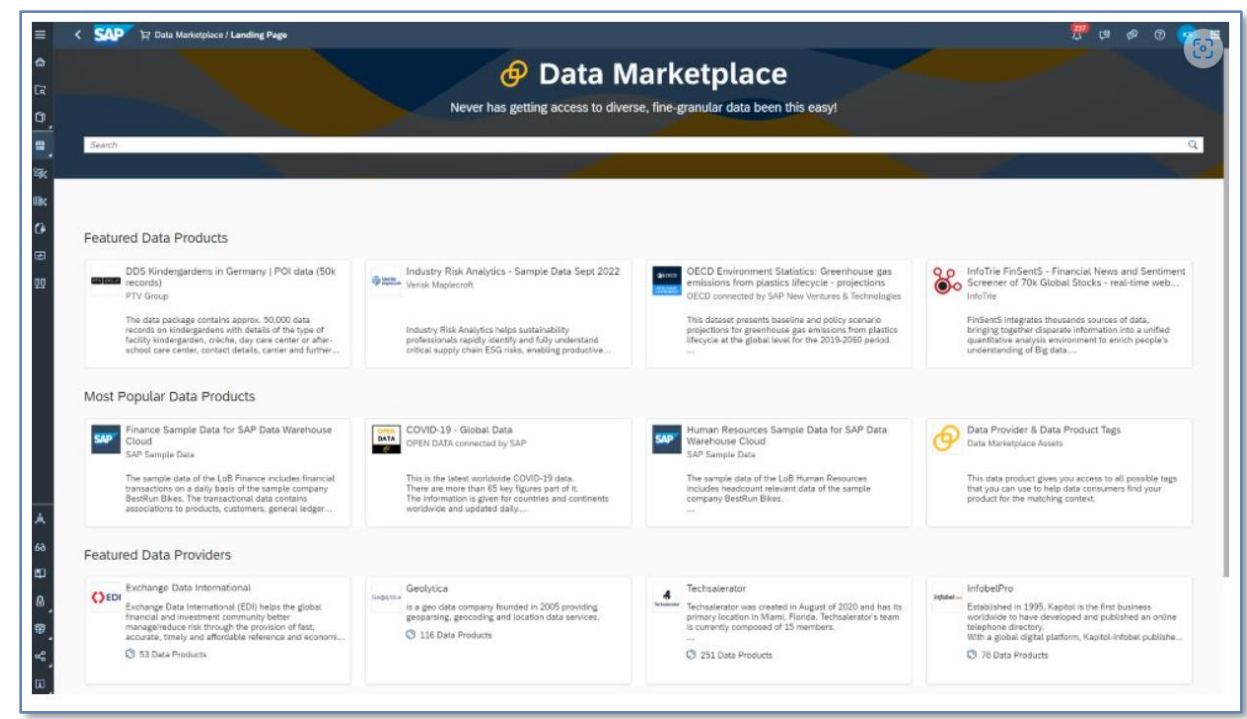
SAP Data Marketplace / Landing Page

237

Data Marketplace

Never has getting access to diverse, fine-granular data been this easy!

Search

Featured Data Products

DDS Kindergardens in Germany | POI data (50k records)
PTV Group
The data package contains approx. 50,000 data records on kindergardens with details of the type of facility kindergarden, crèche, day care center or after-school care center, contact details, carrier and further...

Industry Risk Analytics - Sample Data Sept 2022
Verisk Maplecroft
Industry Risk Analytics helps sustainability professionals rapidly identify and fully understand critical supply chain ESG risks, enabling productive ...

OECD Environment Statistics: Greenhouse gas emissions from plastics lifecycle - projections
OECD connected by SAP New Ventures & Technologies
This dataset presents baseline and policy scenario projections for greenhouse gas emissions from plastics lifecycle at the global level for the 2019-2060 period.

InfoTrie FinSentS - Financial News and Sentiment Screener of 70k Global Stocks - real-time web...
InfoTrie
FinSentS integrates thousands sources of data, bringing together disparate information into a unified quantitative analysis environment to enrich people's understanding of Big data....

Most Popular Data Products

Finance Sample Data for SAP Data Warehouse Cloud
SAP Sample Data
The sample data of the LoB Finance includes financial transactions on a daily basis of the sample company BestRun Bikes. The transactional data contains associations to products, customers, general ledger...

COVID-19 - Global Data
OPEN DATA connected by SAP
This is the latest worldwide COVID-19 data. There are more than 65 key figures part of it. The information is given for countries and continents worldwide and updated daily....

Human Resources Sample Data for SAP Data Warehouse Cloud
SAP Sample Data
The sample data of the LoB Human Resources includes headcount relevant data of the sample company BestRun Bikes.
...

Data Provider & Data Product Tags
Data Marketplace Assets
This data product gives you access to all possible tags that you can use to help data consumers find your product for the matching context.

Featured Data Providers

EDI
Exchange Data International
Exchange Data International (EDI) helps the global financial and investment community better manage/reduce risk through the provision of fast, accurate, timely and affordable reference and economi...
53 Data Products

Geolytica
is a geo data company founded in 2005 providing geoparsing, geocoding and location data services.
116 Data Products

Techsalerator
Techsalerator was created in August of 2020 and has its primary location in Miami, Florida. Techsalerator's team is currently composed of 15 members.
...
251 Data Products

InfobelPro
Established in 1995, Kapitol is the first business worldwide to have developed and published an online telephone directory.
With a global digital platform, Kapitol-Infobel publishe...
70 Data Products